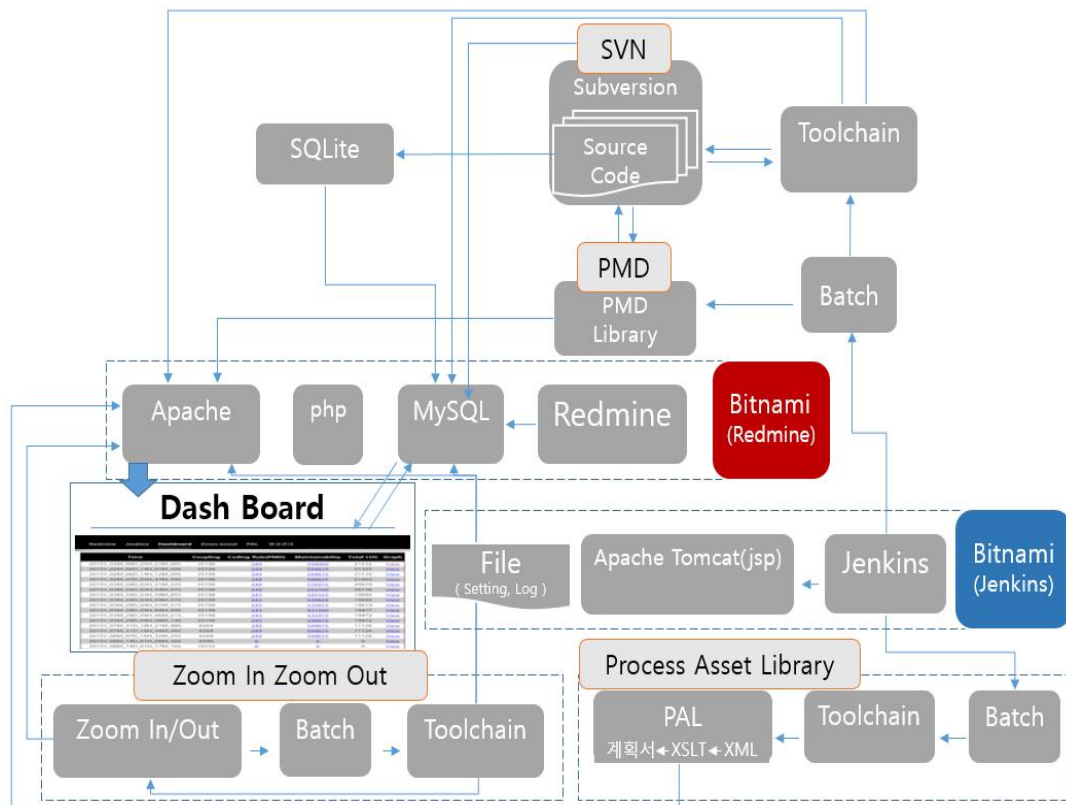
SVN
Subversion
Source Code
Toolchain
SQLite
PMD
PMD Library
Batch
Apache
php
MySQL
Redmine
Bitnami (Redmine)
Dash Board
File ( Setting, Log )
Apache Tomcat(jsp)
Jenkins
Bitnami (Jenkins)
Zoom In Zoom Out
Process Asset Library
Zoom In/Out
Batch
Toolchain
PAL
계획서 ← XSLT ← XML
Toolchain
Batch